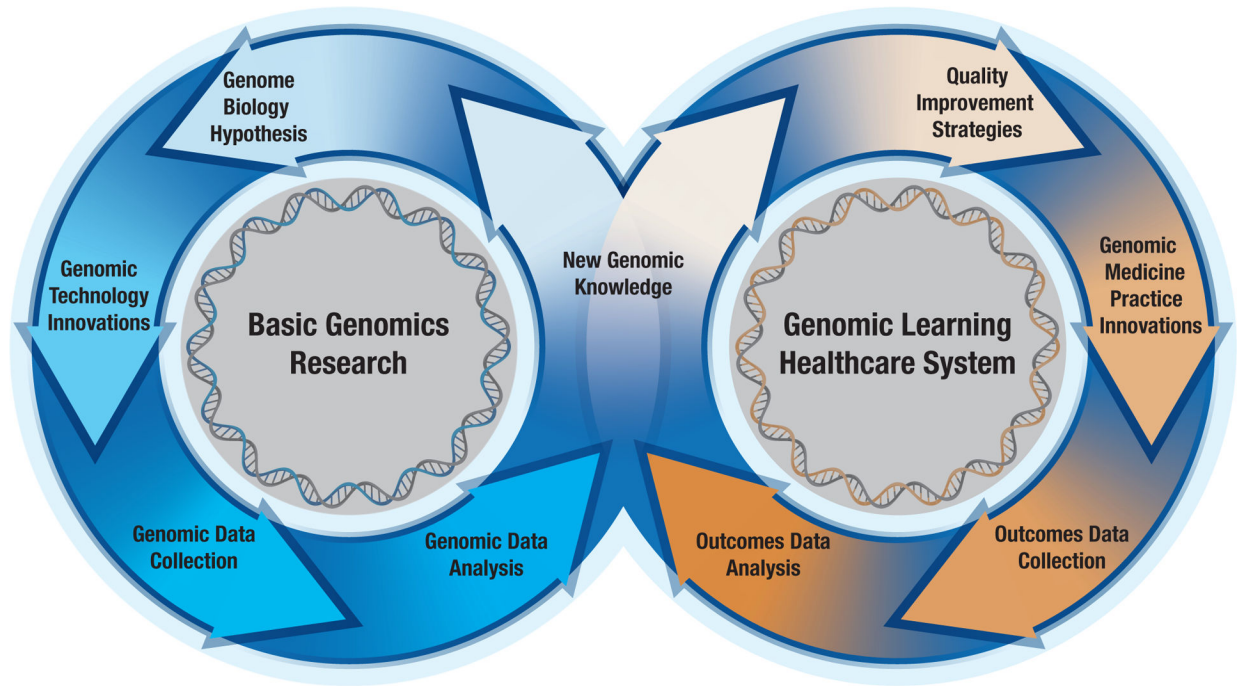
Genome Biology Hypothesis

Genomic Technology Innovations

Basic Genomics Research

Genomic Data Collection

Genomic Data Analysis

New Genomic Knowledge

Quality Improvement Strategies

Genomic Medicine Practice Innovations

Genomic Learning Healthcare System

Outcomes Data Collection

Outcomes Data Analysis